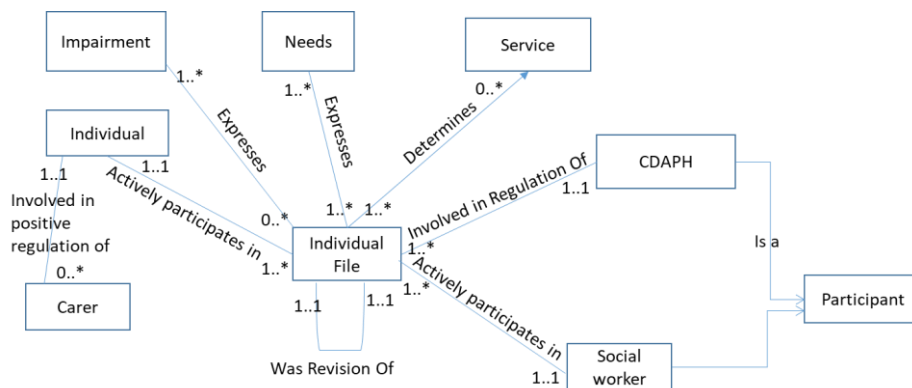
Impairment

Needs

Service

Individual

CDAPH

Carer

Individual File

Participant

Social worker

1..*

Expresses

1..*

Expresses

Determines

0..*

1..1

1..1

Actively participates in

Involved in positive regulation of

0..*

0..*

1..*

1..*

1..*

Involved in Regulation Of

1..1

1..*

Is a

1..*

1..*

Actively participates in

1..1

1..1

1..1

Was Revision Of